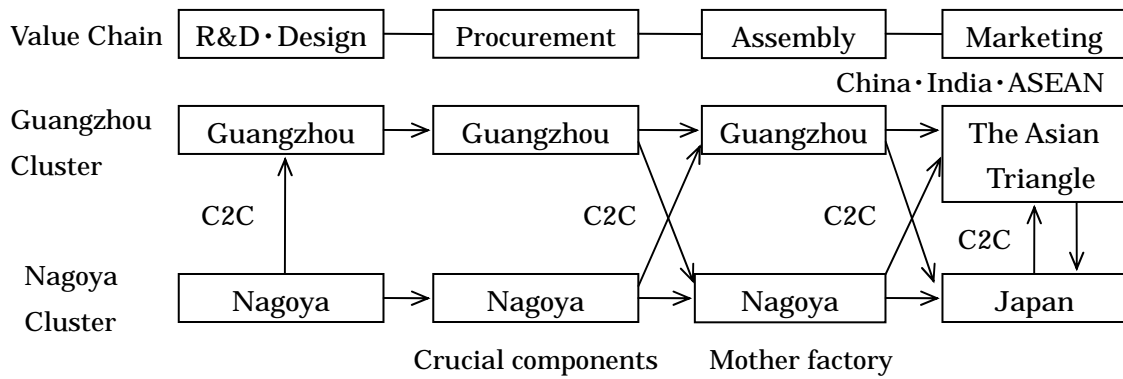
Value Chain

R&D・Design

Procurement

Assembly

Marketing

China・India・ASEAN

Guangzhou Cluster

Guangzhou

Guangzhou

Guangzhou

The Asian Triangle

C2C

C2C

C2C

C2C

Nagoya Cluster

Nagoya

Nagoya

Nagoya

Japan

Crucial components

Mother factory